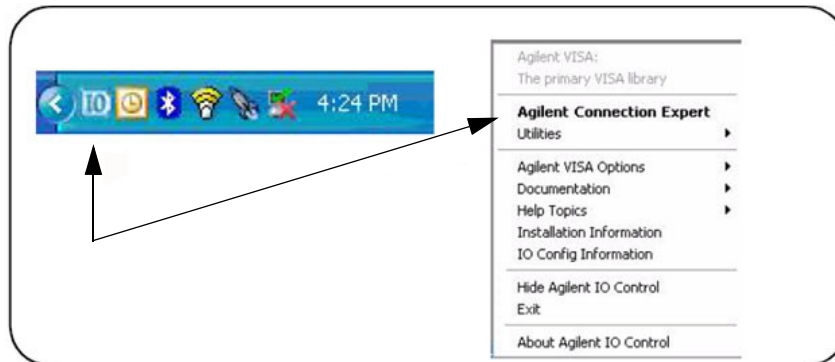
IO 4:24 PM

Agilent VISA:
The primary VISA library

Agilent Connection Expert
Utilities

Agilent VISA Options
Documentation
Help Topics
Installation Information
IO Config Information

Hide Agilent IO Control
Exit

About Agilent IO Control